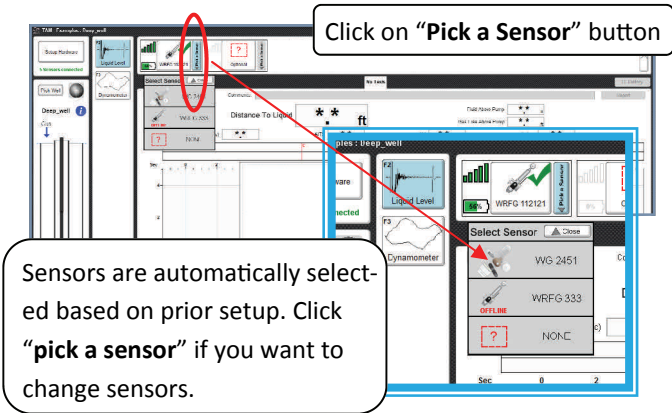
Click on "**Pick a Sensor**" button

TAM Examples : Deep_well

Setup Hardware

1 Sensors Connected

F2

Liquid Level

WRFG 112121

Pick a Sensor

Optional

F3

Dynamometer

Select Sensor

Close

No Tank

WG 2451

WRFG 333

NONE

Pick Well

Deep_well

Comment

Distance To Liquid

*.*

ft

Fluid Above Pump

Fluid Above Pump

*.*

*.*

*.*

ples : Deep_well

ware

nected

F2

Liquid Level

56%

WRFG 112121

Pick a Sensor

F3

Dynamometer

Select Sensor

Close

WG 2451

WRFG 333

OFFLINE

NONE

Sec

0

2

Sensors are automatically selected based on prior setup. Click "**pick a sensor**" if you want to change sensors.